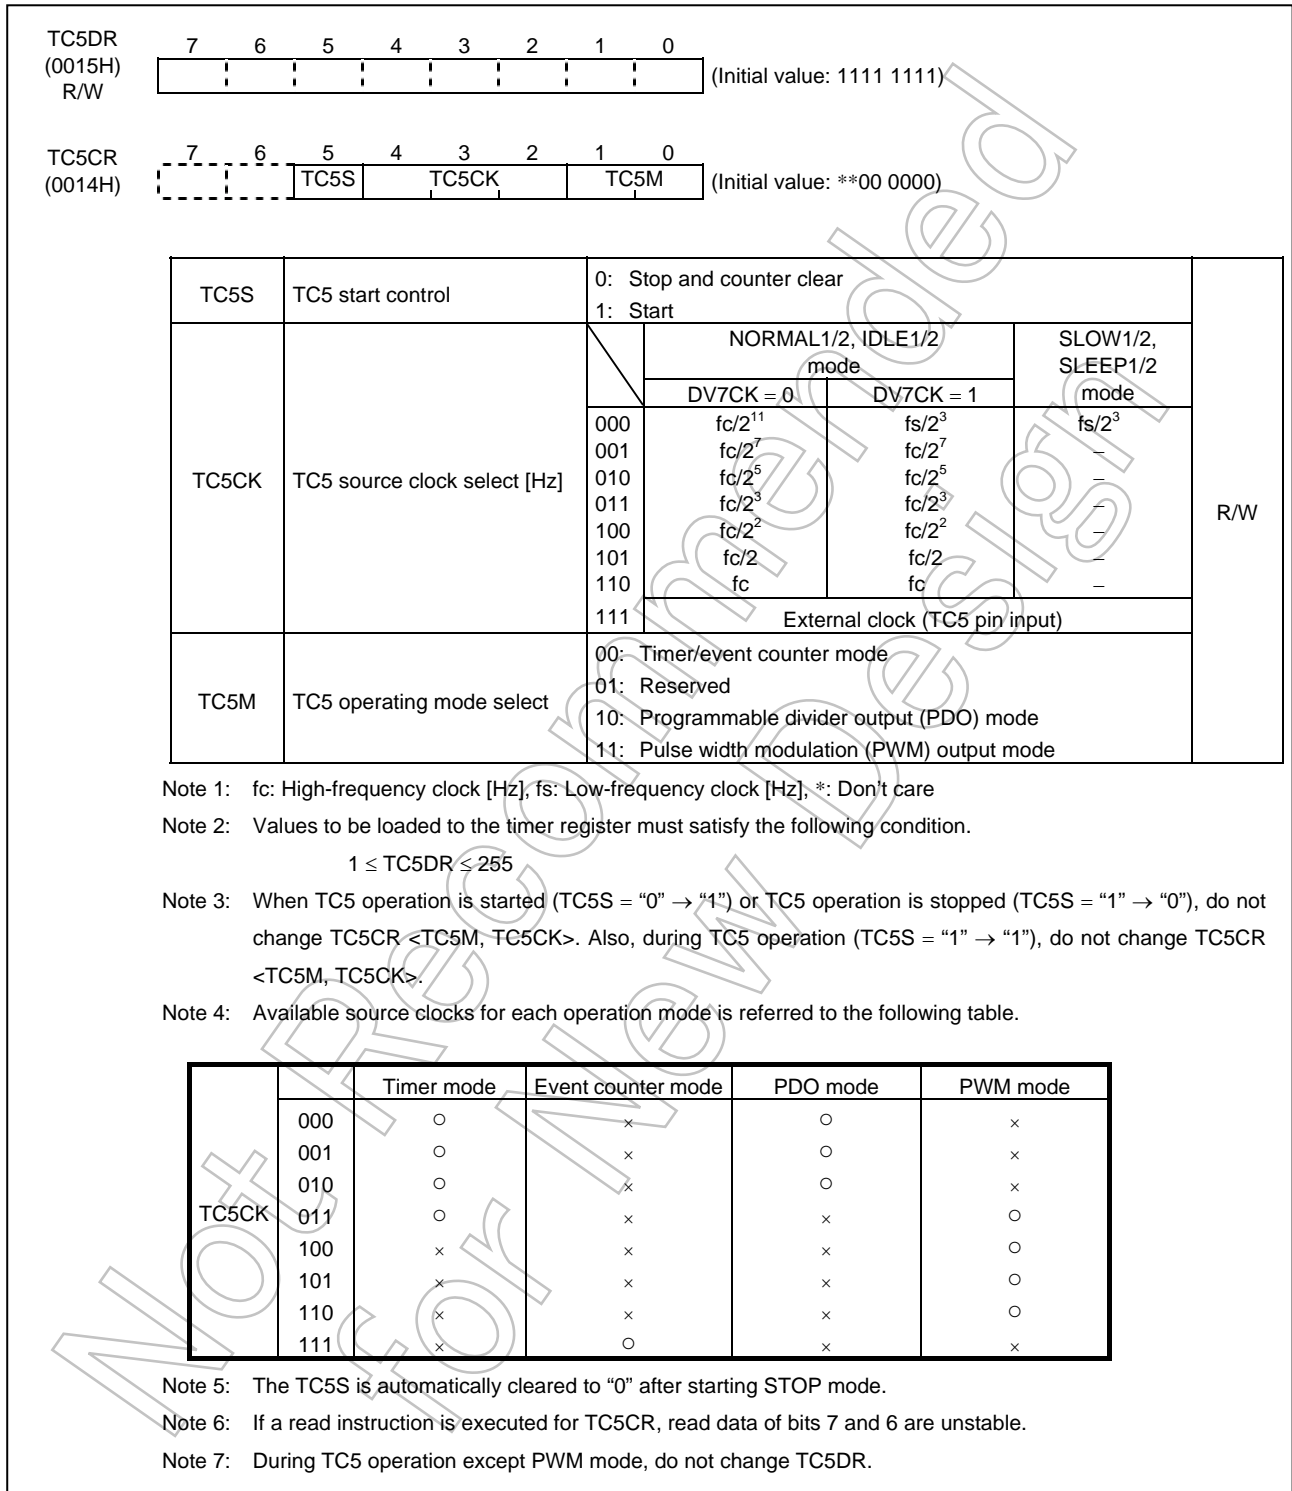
TC5DR (0015H) R/W

| 7 | 6 | 5 | 4 | 3 | 2 | 1 | 0 |
|---|---|---|---|---|---|---|---|
|  |  |  |  |  |  |  |  |

(Initial value: 1111 1111)

TC5CR (0014H)

| 7 | 6 | 5 | 4 | 3 | 2 | 1 | 0 |
|---|---|---|---|---|---|---|---|
|  |  | TC5S | TC5CK | | | TC5M | |

(Initial value: **00 0000)

| TC5S | TC5 start control | 0: Stop and counter clear<br>1: Start | | | R/W |
|---|---|---|---|---|---|
| TC5CK | TC5 source clock select [Hz] | | NORMAL1/2, IDLE1/2 mode DV7CK = 0 | NORMAL1/2, IDLE1/2 mode DV7CK = 1 | SLOW1/2, SLEEP1/2 mode |
| | | 000 | fc/$2^{11}$ | fs/$2^3$ | fs/$2^3$ |
| | | 001 | fc/$2^7$ | fc/$2^7$ | – |
| | | 010 | fc/$2^5$ | fc/$2^5$ | – |
| | | 011 | fc/$2^3$ | fc/$2^3$ | – |
| | | 100 | fc/$2^2$ | fc/$2^2$ | – |
| | | 101 | fc/2 | fc/2 | – |
| | | 110 | fc | fc | – |
| | | 111 | External clock (TC5 pin input) | | |
| TC5M | TC5 operating mode select | 00: Timer/event counter mode<br>01: Reserved<br>10: Programmable divider output (PDO) mode<br>11: Pulse width modulation (PWM) output mode | | | |

Note 1: fc: High-frequency clock [Hz], fs: Low-frequency clock [Hz], *: Don't care

Note 2: Values to be loaded to the timer register must satisfy the following condition.
$1 \leq$ TC5DR $\leq 255$

Note 3: When TC5 operation is started (TC5S = "0" → "1") or TC5 operation is stopped (TC5S = "1" → "0"), do not change TC5CR <TC5M, TC5CK>. Also, during TC5 operation (TC5S = "1" → "1"), do not change TC5CR <TC5M, TC5CK>.

Note 4: Available source clocks for each operation mode is referred to the following table.

| | | Timer mode | Event counter mode | PDO mode | PWM mode |
|---|---|---|---|---|---|
| TC5CK | 000 | ○ | × | ○ | × |
| | 001 | ○ | × | ○ | × |
| | 010 | ○ | × | ○ | × |
| | 011 | ○ | × | × | ○ |
| | 100 | × | × | × | ○ |
| | 101 | × | × | × | ○ |
| | 110 | × | × | × | ○ |
| | 111 | × | ○ | × | × |

Note 5: The TC5S is automatically cleared to "0" after starting STOP mode.

Note 6: If a read instruction is executed for TC5CR, read data of bits 7 and 6 are unstable.

Note 7: During TC5 operation except PWM mode, do not change TC5DR.

Not Recommended for New Design